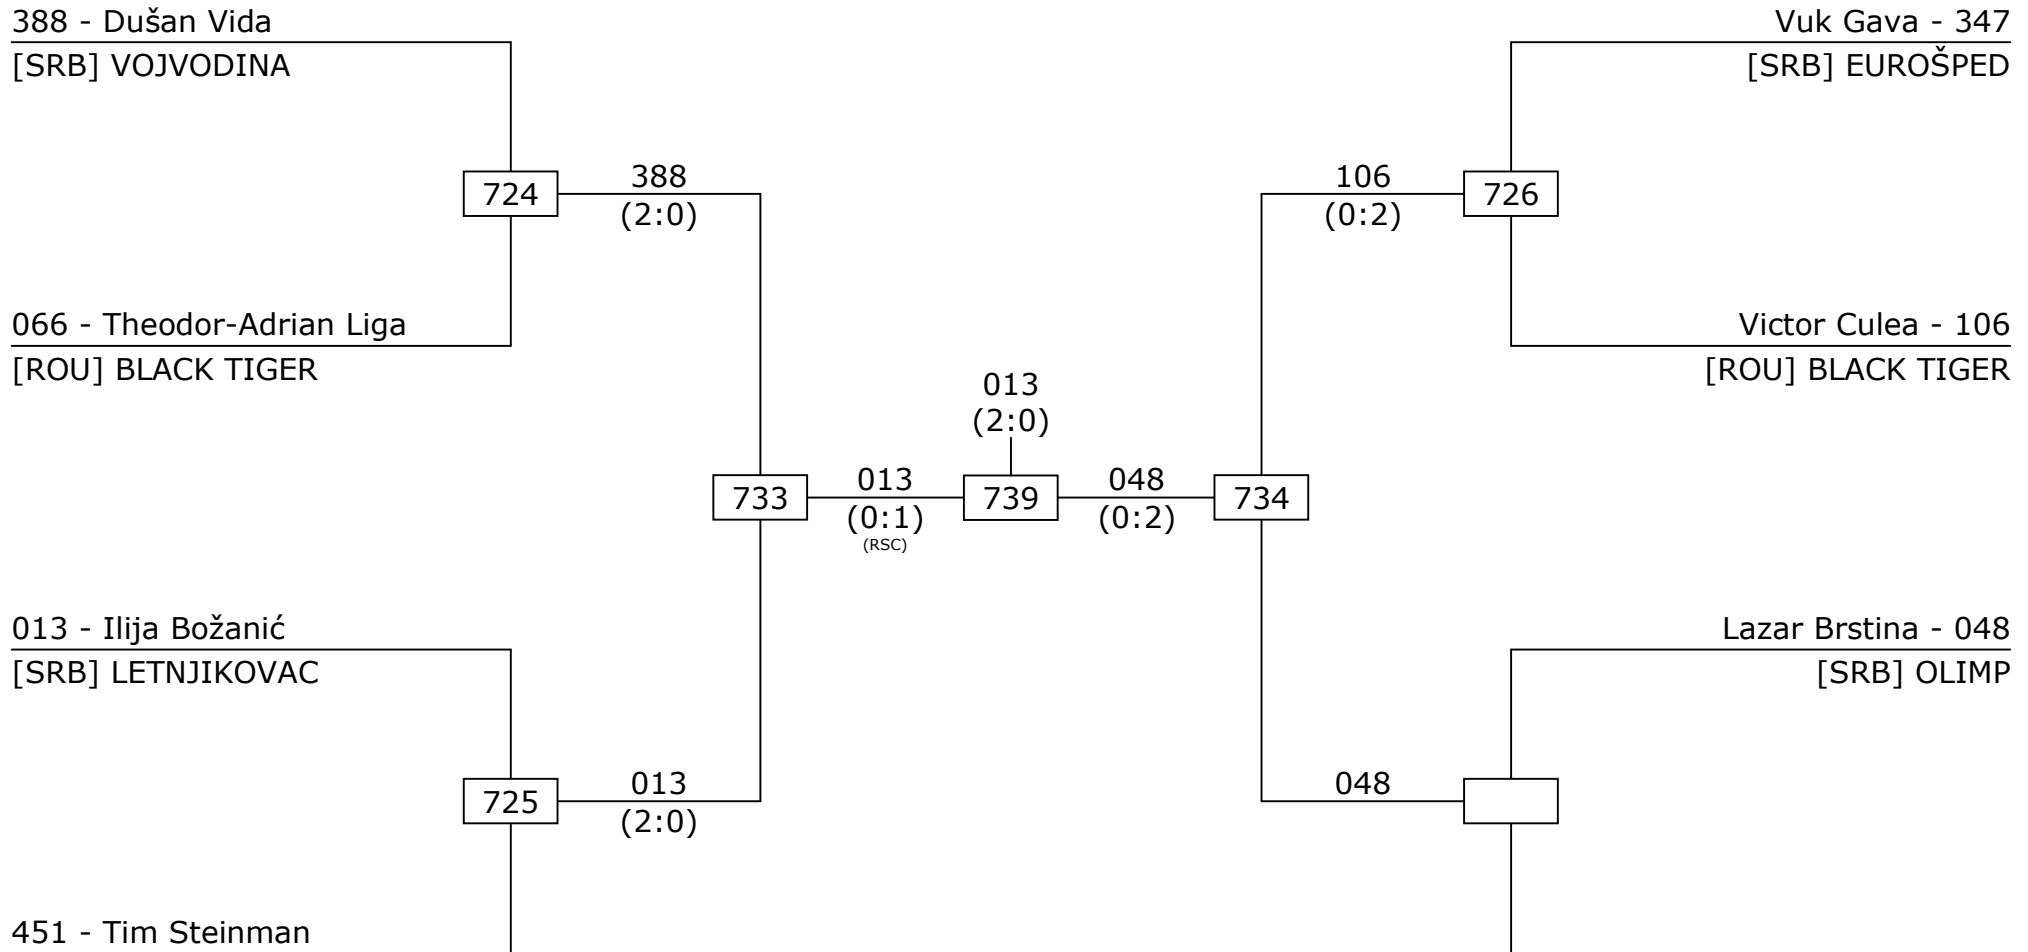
388 - Dušan Vida
[SRB] VOJVODINA

724

388
(2:0)

066 - Theodor-Adrian Liga
[ROU] BLACK TIGER

733

013
(0:1)
(RSC)

013
(2:0)

739

048
(0:2)

734

013 - Ilija Božanić
[SRB] LETNJIKOVAC

725

013
(2:0)

451 - Tim Steinman

Vuk Gava - 347
[SRB] EUROŠPED

106
(0:2)

726

Victor Culea - 106
[ROU] BLACK TIGER

Lazar Brstina - 048
[SRB] OLIMP

048